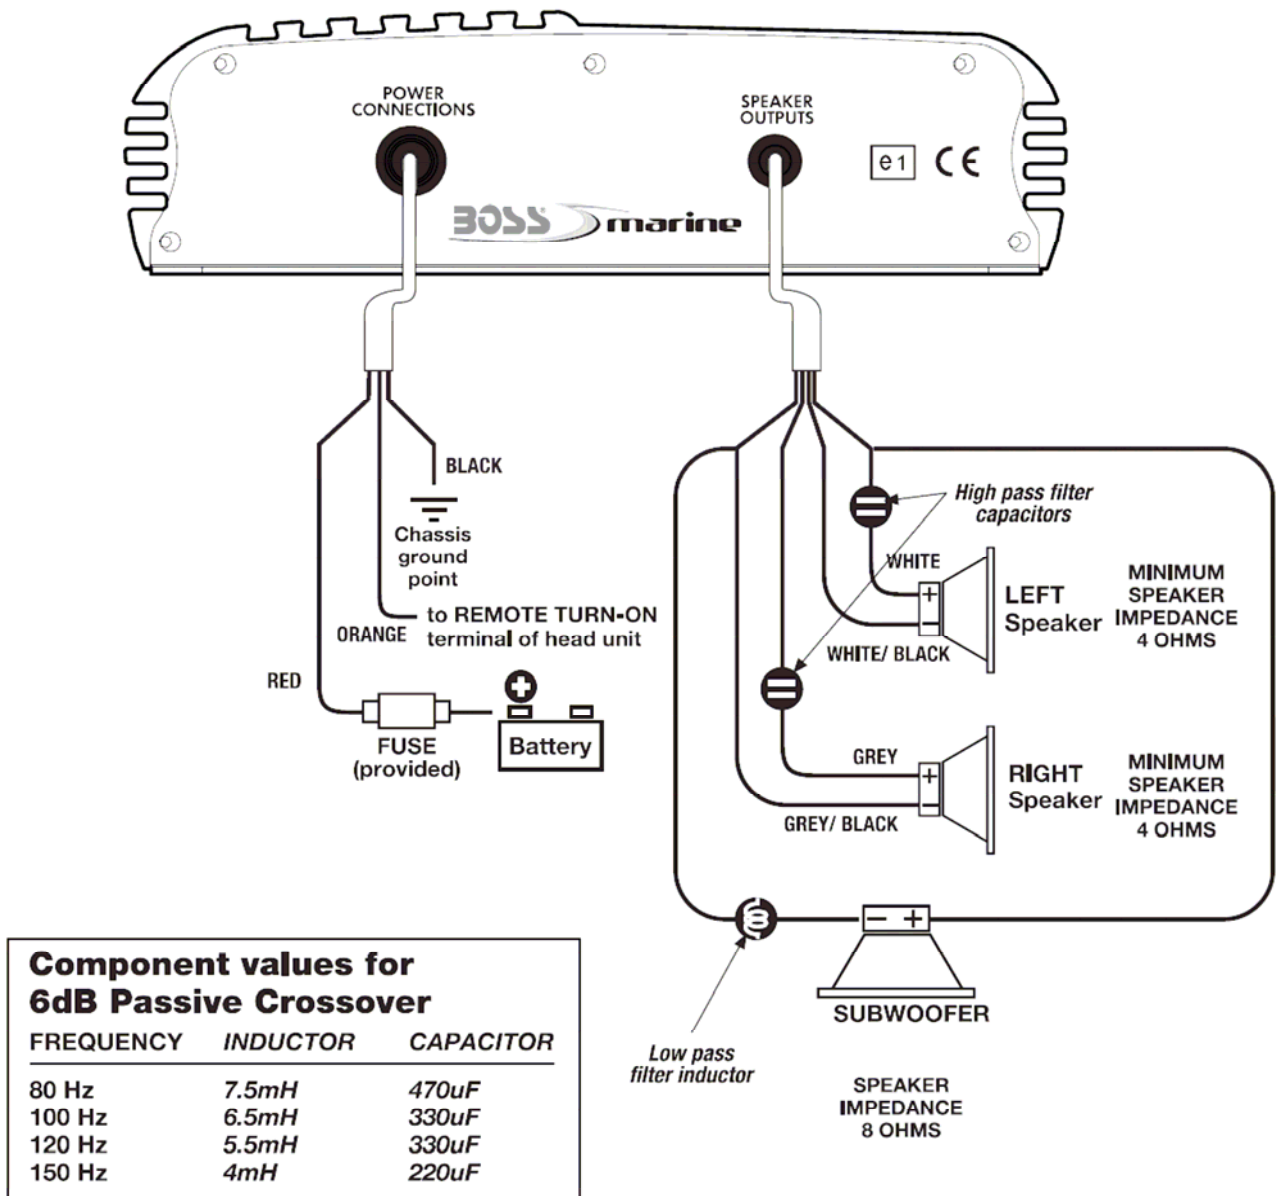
POWER CONNECTIONS

SPEAKER OUTPUTS

e1 CE

BOSS marine

BLACK

Chassis ground point

ORANGE

to REMOTE TURN-ON terminal of head unit

RED

FUSE (provided)

Battery

High pass filter capacitors

WHITE

LEFT Speaker

MINIMUM SPEAKER IMPEDANCE 4 OHMS

WHITE/ BLACK

GREY

RIGHT Speaker

MINIMUM SPEAKER IMPEDANCE 4 OHMS

GREY/ BLACK

SUBWOOFER

Low pass filter inductor

SPEAKER IMPEDANCE 8 OHMS

**Component values for 6dB Passive Crossover**

| FREQUENCY | INDUCTOR | CAPACITOR |
|---|---|---|
| 80 Hz | 7.5mH | 470uF |
| 100 Hz | 6.5mH | 330uF |
| 120 Hz | 5.5mH | 330uF |
| 150 Hz | 4mH | 220uF |